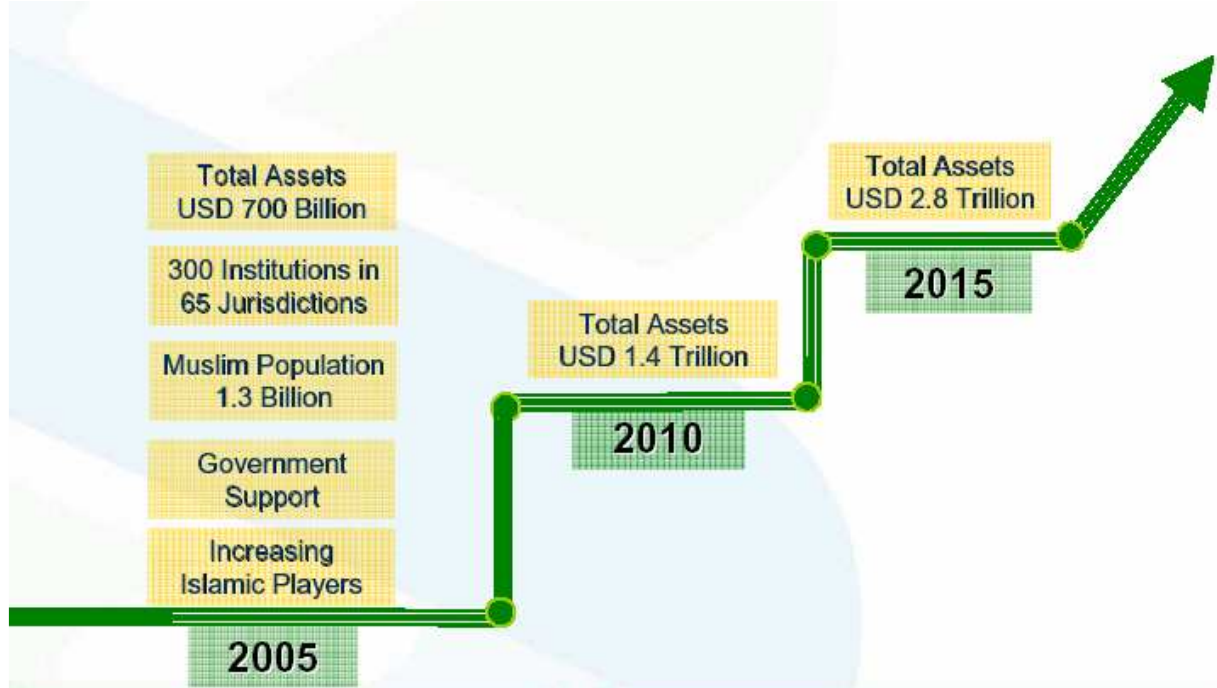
Total Assets
USD 700 Billion

300 Institutions in
65 Jurisdictions

Muslim Population
1.3 Billion

Government
Support

Increasing
Islamic Players

2005

Total Assets
USD 1.4 Trillion

2010

Total Assets
USD 2.8 Trillion

2015